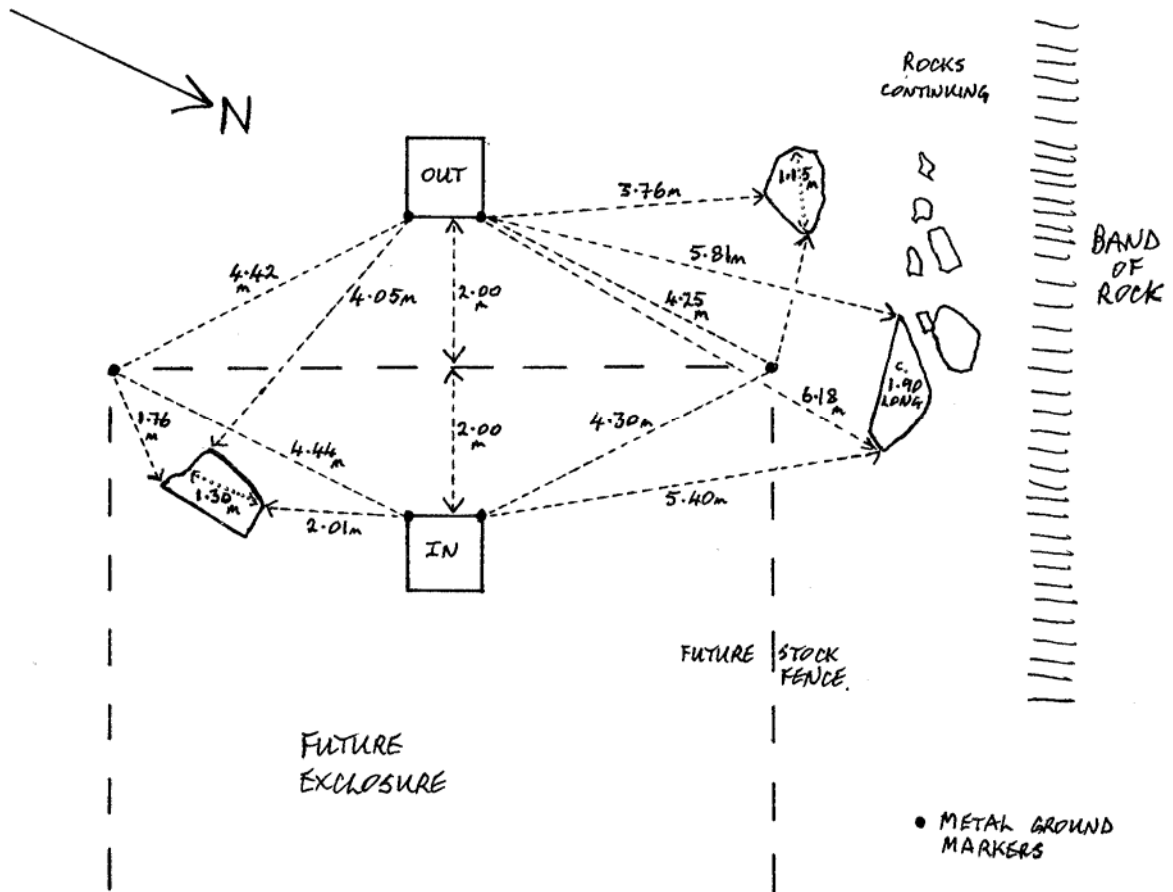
N

ROCKS CONTINUING

OUT

3·76m

1·15m

5·81m

BAND OF ROCK

4·42 m

4·05m

2·00 m

4·25 m

c. 1·90 LONG

6·18 m

1·76 m

4·44 m

2·00 m

4·30m

c. 1·30 m

2·01m

5·40m

IN

FUTURE STOCK FENCE.

FUTURE EXCLOSURE

• METAL GROUND MARKERS